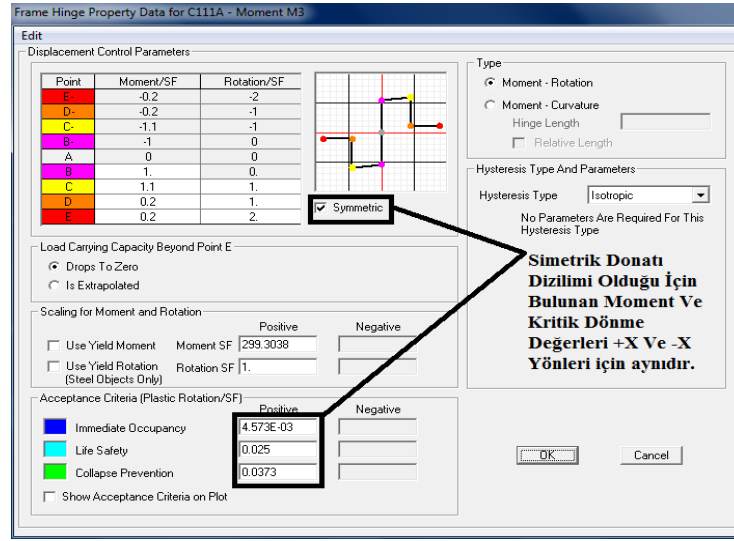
Frame Hinge Property Data for C111A - Moment M3

Edit

Displacement Control Parameters

| Point | Moment/SF | Rotation/SF |
|---|---|---|
| E- | -0.2 | -2 |
| D- | -0.2 | -1 |
| C- | -1.1 | -1 |
| B- | -1 | 0 |
| A | 0 | 0 |
| B | 1. | 0. |
| C | 1.1 | 1. |
| D | 0.2 | 1. |
| E | 0.2 | 2. |

Symmetric

Type
Moment - Rotation
Moment - Curvature
Hinge Length
Relative Length

Hysteresis Type And Parameters
Hysteresis Type Isotropic
No Parameters Are Required For This Hysteresis Type

Load Carrying Capacity Beyond Point E
Drops To Zero
Is Extrapolated

Simetrik Donatı Dizilimi Olduğu İçin Bulunan Moment Ve Kritik Dönme Değerleri +X Ve -X Yönleri için aynıdır.

Scaling for Moment and Rotation
Positive Negative
Use Yield Moment Moment SF 299.3038
Use Yield Rotation (Steel Objects Only) Rotation SF 1.

Acceptance Criteria (Plastic Rotation/SF)
Positive Negative
Immediate Occupancy 4.573E-03
Life Safety 0.025
Collapse Prevention 0.0373
Show Acceptance Criteria on Plot

OK
Cancel